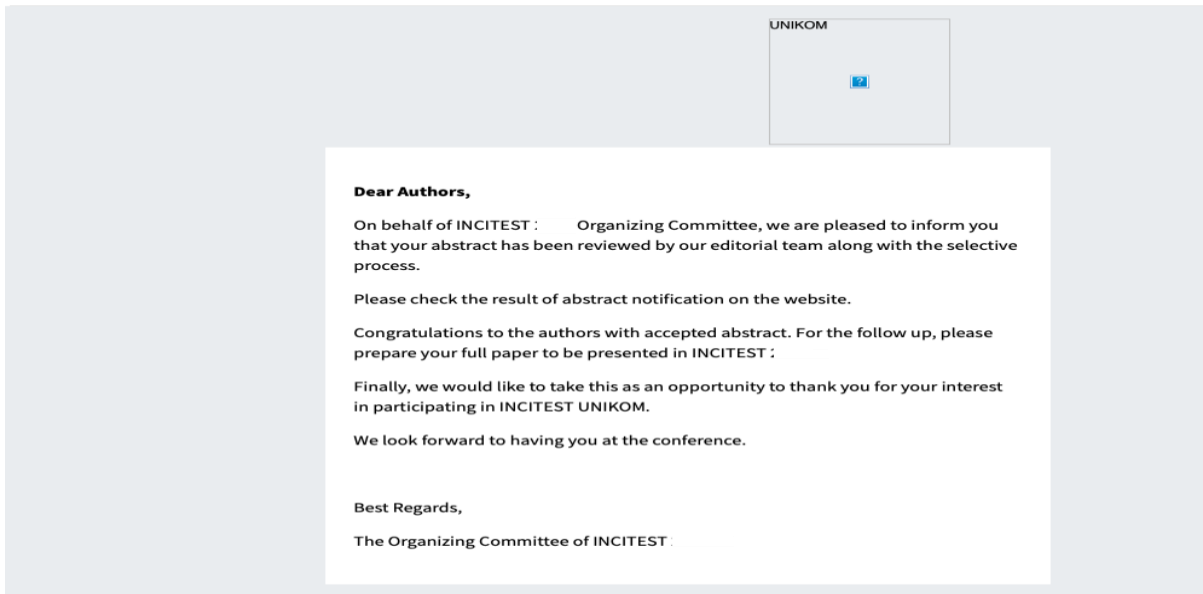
UNIKOM

?

**Dear Authors,**

On behalf of INCITEST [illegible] Organizing Committee, we are pleased to inform you that your abstract has been reviewed by our editorial team along with the selective process.

Please check the result of abstract notification on the website.

Congratulations to the authors with accepted abstract. For the follow up, please prepare your full paper to be presented in INCITEST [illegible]

Finally, we would like to take this as an opportunity to thank you for your interest in participating in INCITEST UNIKOM.

We look forward to having you at the conference.

Best Regards,

The Organizing Committee of INCITEST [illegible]